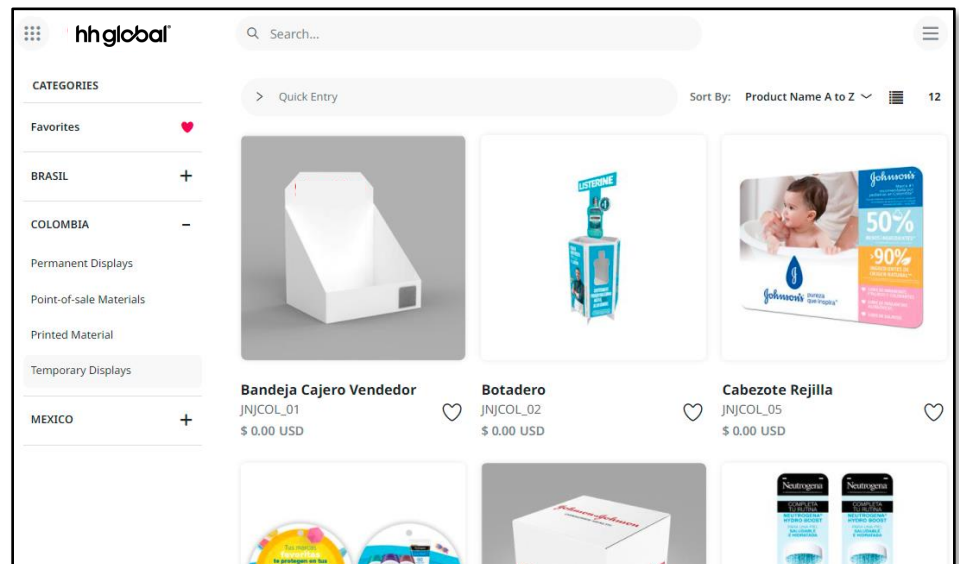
hhglobal

Search...

CATEGORIES

Favorites

BRASIL +

COLOMBIA −

Permanent Displays

Point-of-sale Materials

Printed Material

Temporary Displays

MEXICO +

Quick Entry

Sort By: Product Name A to Z 12

LISTERINE

Johnson's 50% 90%

Johnson's

Bandeja Cajero Vendedor
JNJCOL_01
$ 0.00 USD

Botadero
JNJCOL_02
$ 0.00 USD

Cabezote Rejilla
JNJCOL_05
$ 0.00 USD

Johnson&Johnson

Neutrogena COMPLETA TU RUTINA NEUTROGENA HYDRO BOOST

Neutrogena COMPLETA TU RUTINA NEUTROGENA HYDRO BOOST